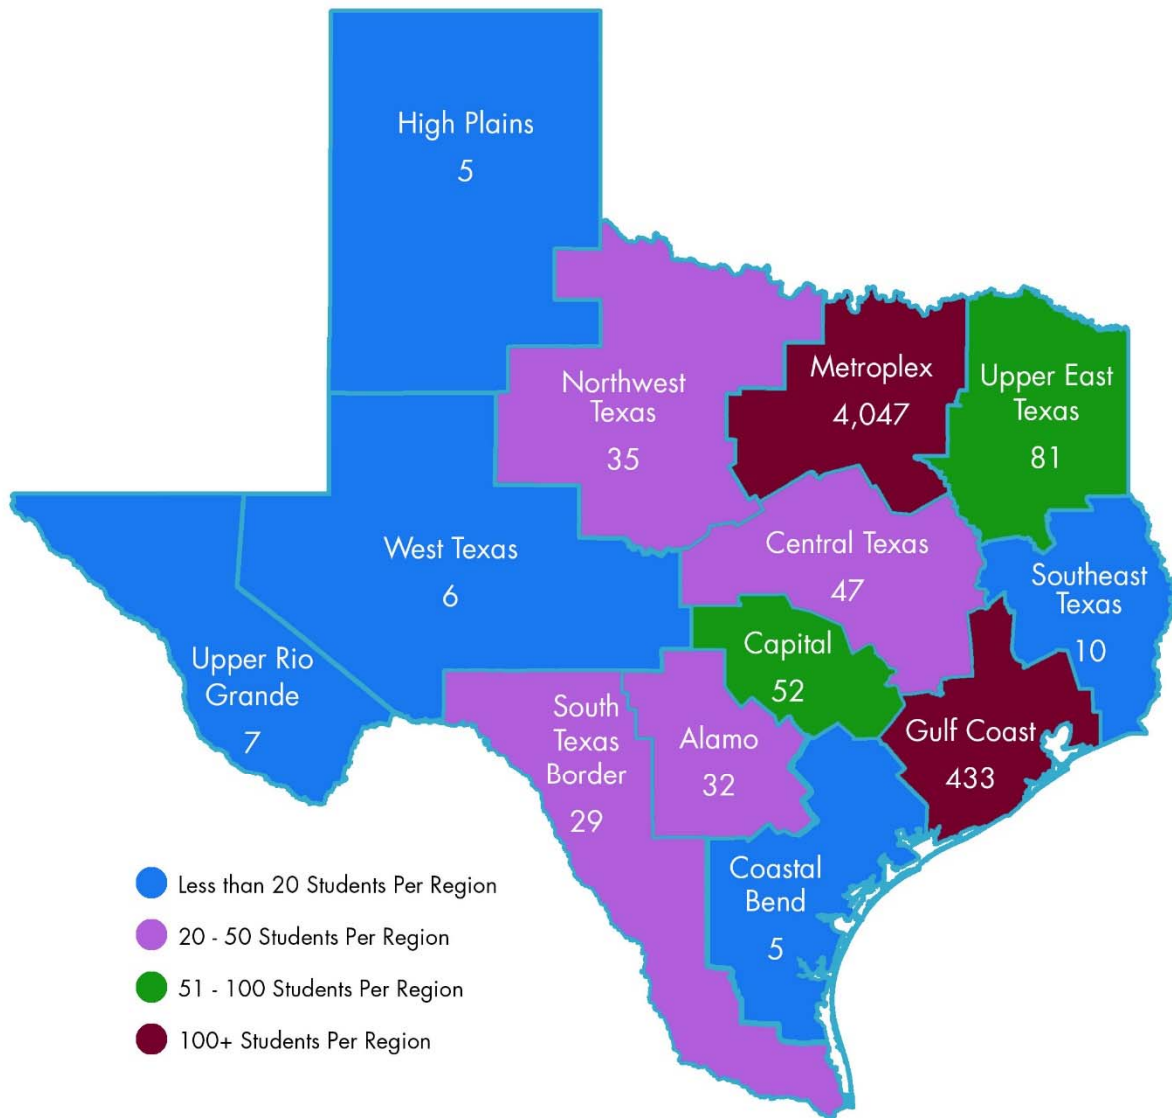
High Plains
5

Northwest Texas
35

Metroplex
4,047

Upper East Texas
81

West Texas
6

Central Texas
47

Southeast Texas
10

Upper Rio Grande
7

Capital
52

South Texas Border
29

Alamo
32

Gulf Coast
433

Coastal Bend
5

Less than 20 Students Per Region
20 - 50 Students Per Region
51 - 100 Students Per Region
100+ Students Per Region